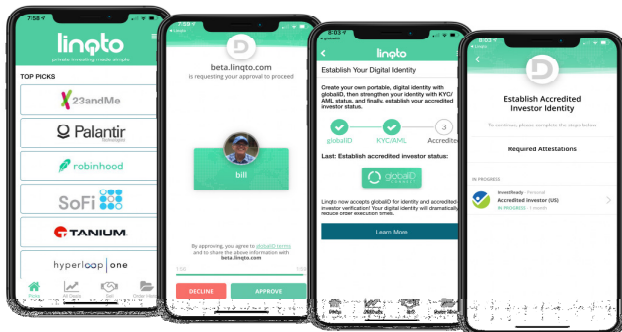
7:58

linqto

private investing made simple

TOP PICKS

23andMe

Palantir

robinhood

SoFi

TANIUM.

hyperloop | one

7:58

beta.linqto.com
is requesting your approval to proceed

bill

By approving, you agree to globalID terms and to share the above information with beta.linqto.com

DECLINE

APPROVE

7:58

linqto

Establish Your Digital Identity

Create your own portable, digital identity with globalID, then strengthen your identity with KYC/AML status, and finally, establish your accredited investor status.

globalID

KYC/AML

3

Accredite

Last: Establish accredited investor status:

globalID

Linqto now accepts globalID for identity and accredited investor verification! Your digital identity will dramatically reduce order execution time.

Learn More

7:58

Establish Accredited Investor Identity

Required Attestations

IN PROGRESS

InvestReady · Personal

Accredited Investor (US)

IN PROGRESS · 1 month